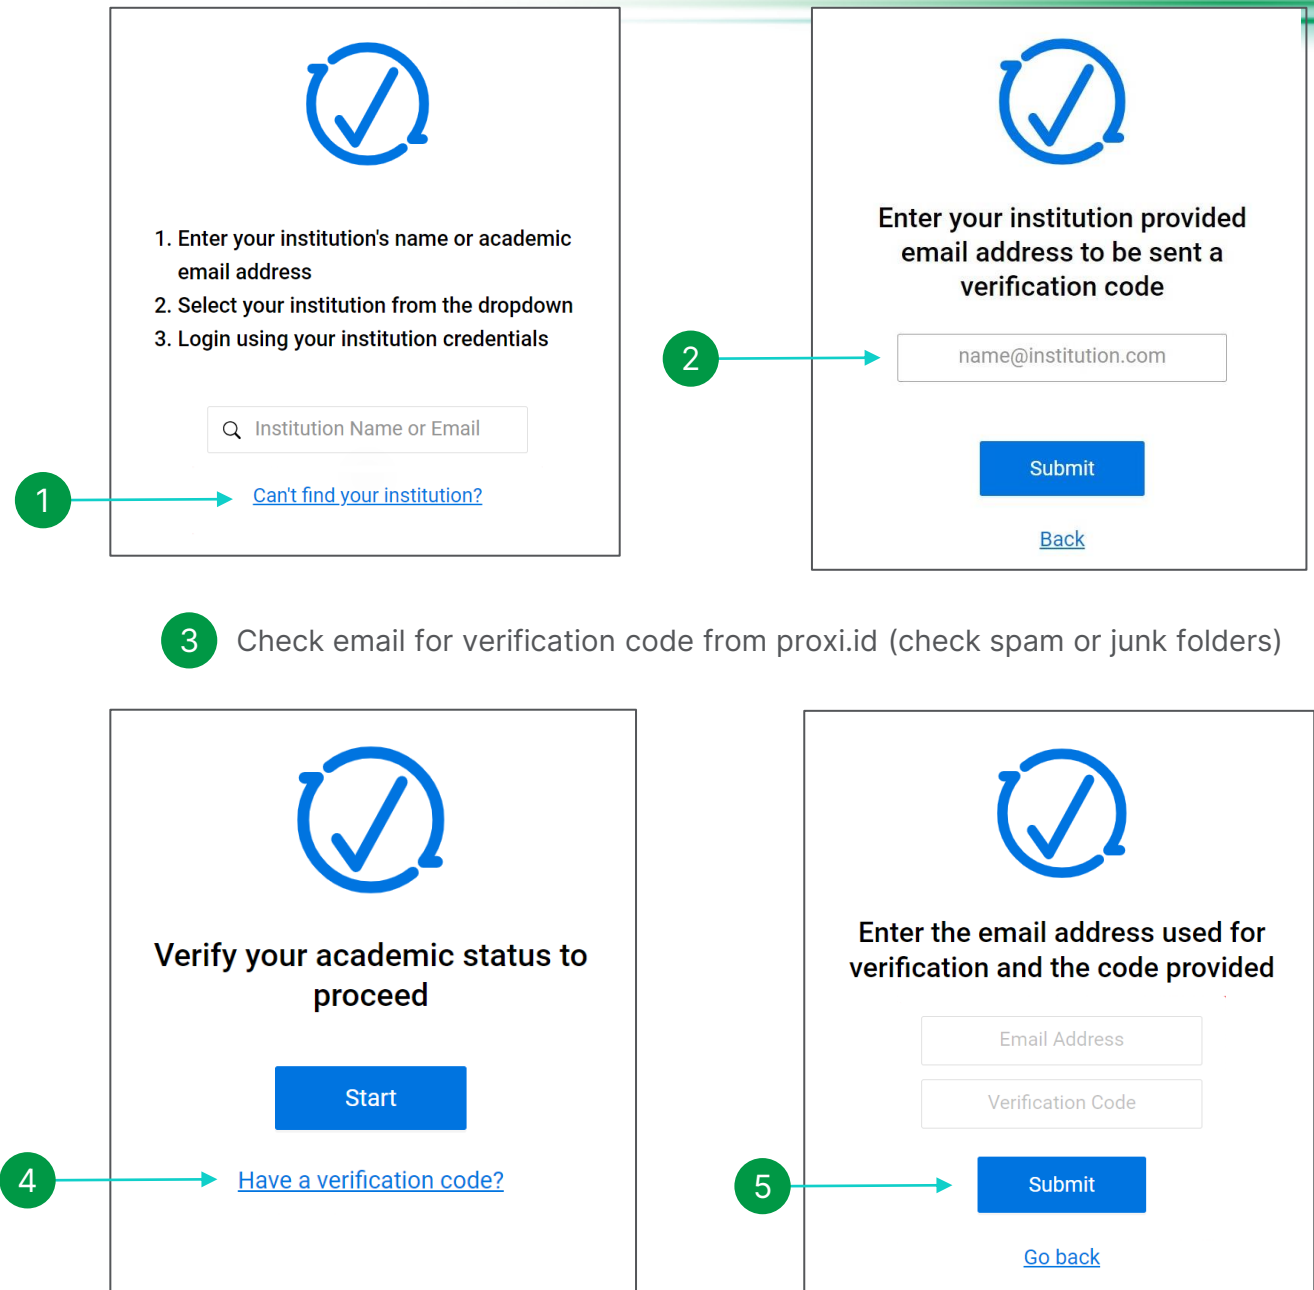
1. Enter your institution's name or academic email address
2. Select your institution from the dropdown
3. Login using your institution credentials

Institution Name or Email

1

Can't find your institution?

Enter your institution provided email address to be sent a verification code

2

name@institution.com

Submit

Back

3 Check email for verification code from proxi.id (check spam or junk folders)

Verify your academic status to proceed

Start

4

Have a verification code?

Enter the email address used for verification and the code provided

Email Address

Verification Code

5

Submit

Go back